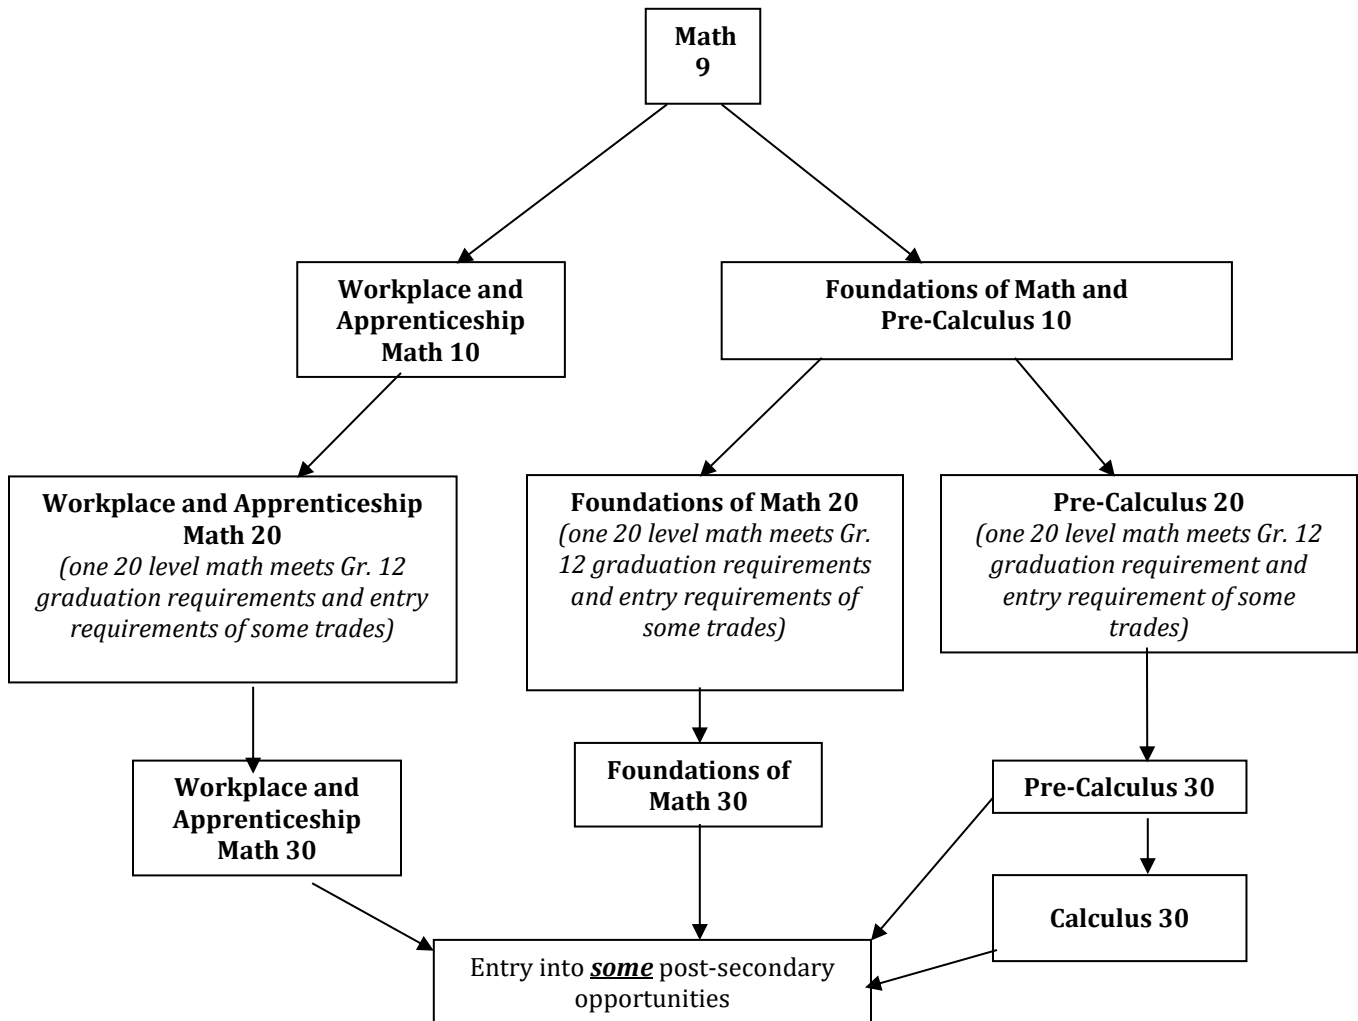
Math 9

Workplace and Apprenticeship Math 10

Foundations of Math and Pre-Calculus 10

Workplace and Apprenticeship Math 20
(one 20 level math meets Gr. 12 graduation requirements and entry requirements of some trades)

Foundations of Math 20
(one 20 level math meets Gr. 12 graduation requirements and entry requirements of some trades)

Pre-Calculus 20
(one 20 level math meets Gr. 12 graduation requirement and entry requirement of some trades)

Workplace and Apprenticeship Math 30

Foundations of Math 30

Pre-Calculus 30

Calculus 30

Entry into ***some*** post-secondary opportunities